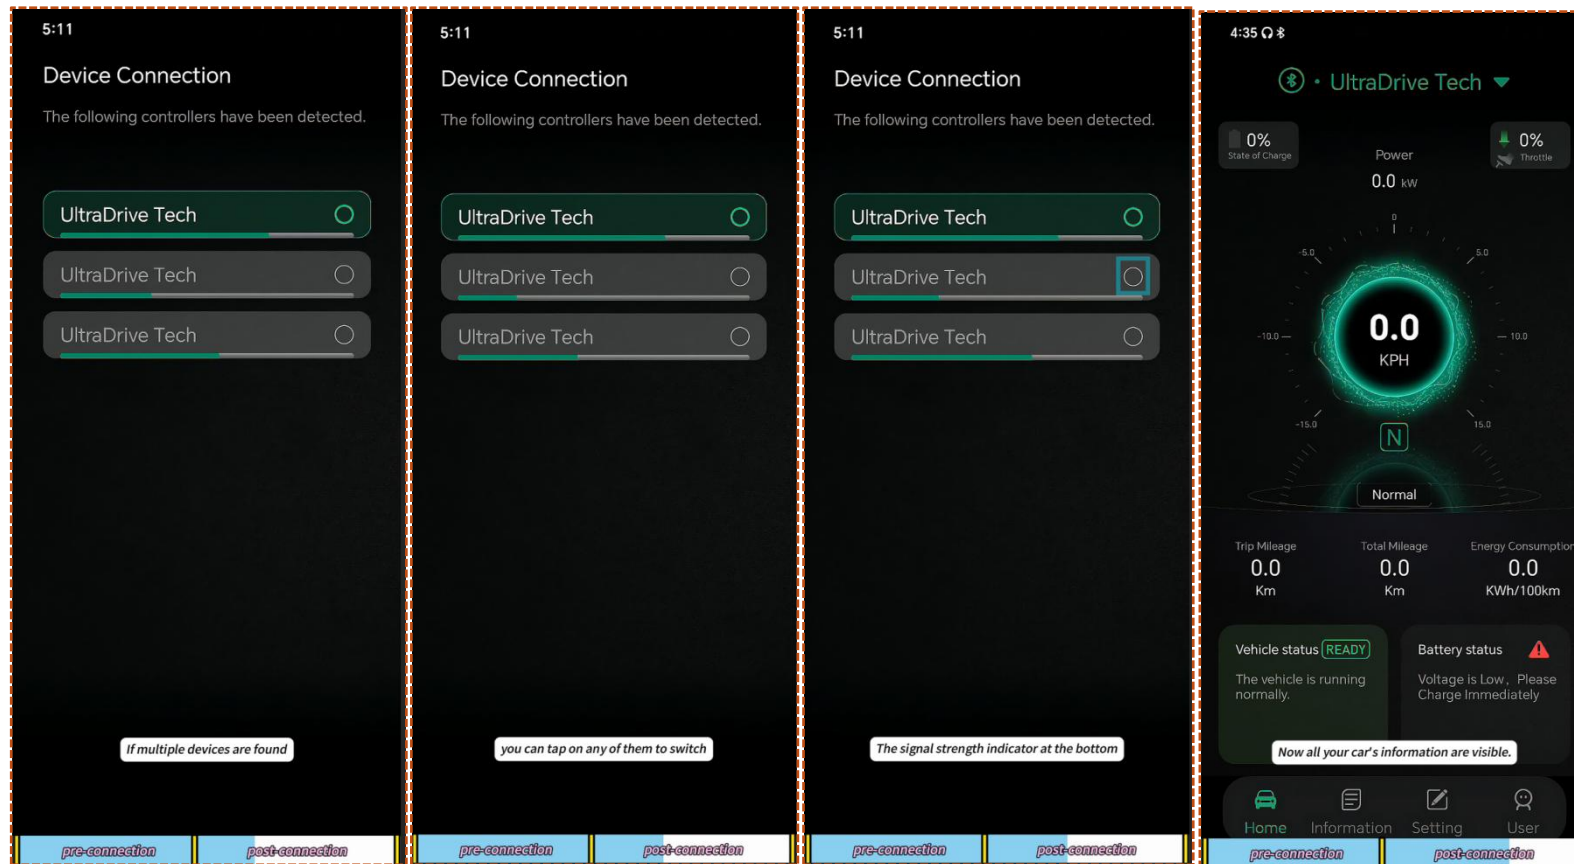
5:11

Device Connection

The following controllers have been detected.

UltraDrive Tech

UltraDrive Tech

UltraDrive Tech

If multiple devices are found

pre-connection post-connection

5:11

Device Connection

The following controllers have been detected.

UltraDrive Tech

UltraDrive Tech

UltraDrive Tech

you can tap on any of them to switch

pre-connection post-connection

5:11

Device Connection

The following controllers have been detected.

UltraDrive Tech

UltraDrive Tech

UltraDrive Tech

The signal strength indicator at the bottom

pre-connection post-connection

4:35

UltraDrive Tech

0% State of Charge

Power 0.0 kW

0% Throttle

0

-5.0 5.0

-10.0 10.0

-15.0 15.0

0.0 KPH

N

Normal

Trip Mileage 0.0 Km

Total Mileage 0.0 Km

Energy Consumption 0.0 KWh/100km

Vehicle status READY

The vehicle is running normally.

Battery status

Voltage is Low, Please Charge Immediately

Now all your car's information are visible.

Home Information Setting User

pre-connection post-connection